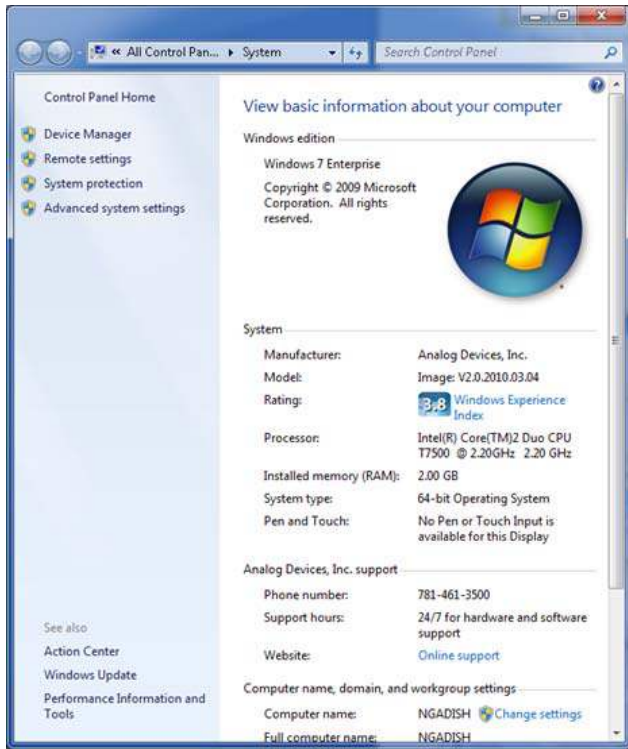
« All Control Pan... ▸ System

Search Control Panel

Control Panel Home

Device Manager

Remote settings

System protection

Advanced system settings

See also

Action Center

Windows Update

Performance Information and Tools

View basic information about your computer

Windows edition

Windows 7 Enterprise

Copyright © 2009 Microsoft Corporation. All rights reserved.

System

| | |
|---|---|
| Manufacturer: | Analog Devices, Inc. |
| Model: | Image: V2.0.2010.03.04 |
| Rating: | 3.8 Windows Experience Index |
| Processor: | Intel(R) Core(TM)2 Duo CPU T7500 @ 2.20GHz 2.20 GHz |
| Installed memory (RAM): | 2.00 GB |
| System type: | 64-bit Operating System |
| Pen and Touch: | No Pen or Touch Input is available for this Display |

Analog Devices, Inc. support

| | |
|---|---|
| Phone number: | 781-461-3500 |
| Support hours: | 24/7 for hardware and software support |
| Website: | Online support |

Computer name, domain, and workgroup settings

| | |
|---|---|
| Computer name: | NGADISH Change settings |
| Full computer name: | NGADISH |